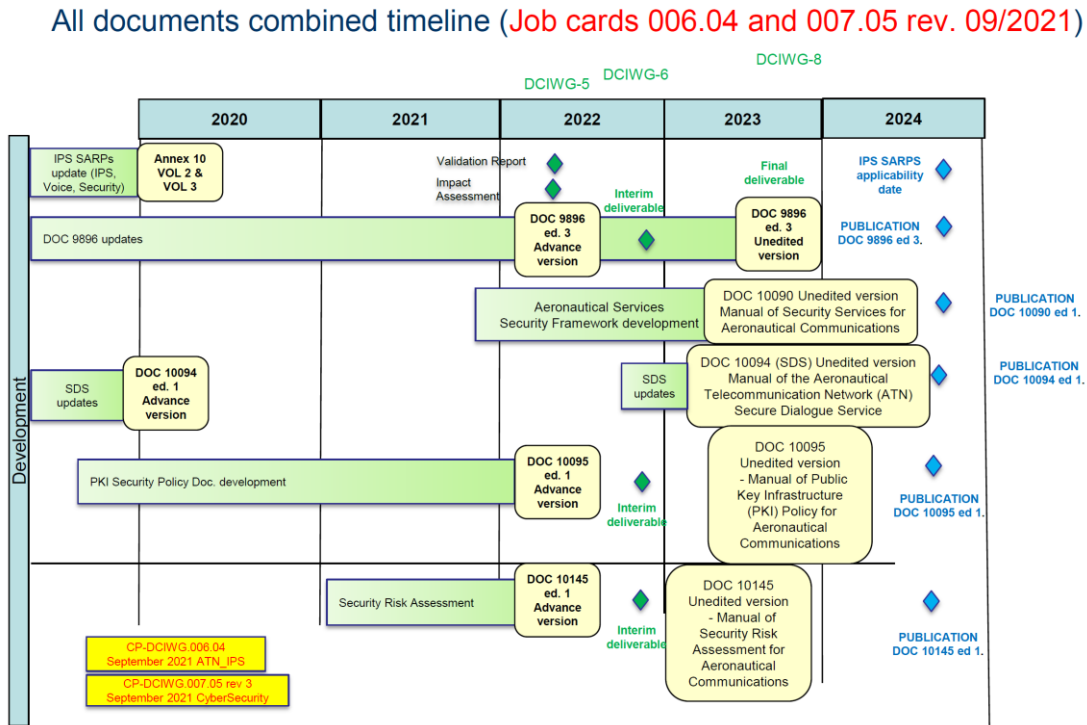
All documents combined timeline (Job cards 006.04 and 007.05 rev. 09/2021)

DCIWG-5 DCIWG-6 DCIWG-8

| 2020 | 2021 | 2022 | 2023 | 2024 |
|---|---|---|---|---|

Development

IPS SARPs update (IPS, Voice, Security)

Annex 10 VOL 2 & VOL 3

Validation Report

Impact Assessment

Final deliverable

IPS SARPS applicability date

Interim deliverable

DOC 9896 updates

DOC 9896 ed. 3 Advance version

DOC 9896 ed. 3 Unedited version

PUBLICATION DOC 9896 ed 3.

Aeronautical Services Security Framework development

DOC 10090 Unedited version Manual of Security Services for Aeronautical Communications

PUBLICATION DOC 10090 ed 1.

SDS updates

DOC 10094 ed. 1 Advance version

SDS updates

DOC 10094 (SDS) Unedited version Manual of the Aeronautical Telecommunication Network (ATN) Secure Dialogue Service

PUBLICATION DOC 10094 ed 1.

PKI Security Policy Doc. development

DOC 10095 ed. 1 Advance version

Interim deliverable

DOC 10095 Unedited version - Manual of Public Key Infrastructure (PKI) Policy for Aeronautical Communications

PUBLICATION DOC 10095 ed 1.

Security Risk Assessment

DOC 10145 ed. 1 Advance version

Interim deliverable

DOC 10145 Unedited version - Manual of Security Risk Assessment for Aeronautical Communications

PUBLICATION DOC 10145 ed 1.

CP-DCIWG.006.04 September 2021 ATN_IPS

CP-DCIWG.007.05 rev 3 September 2021 CyberSecurity